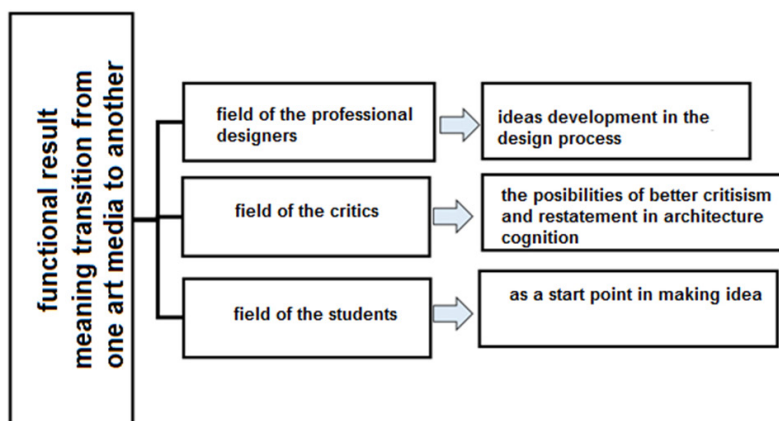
functional result meaning transition from one art media to another

field of the professional designers

ideas development in the design process

field of the critics

the posibilities of better critisism and restatement in architecture cognition

field of the students

as a start point in making idea